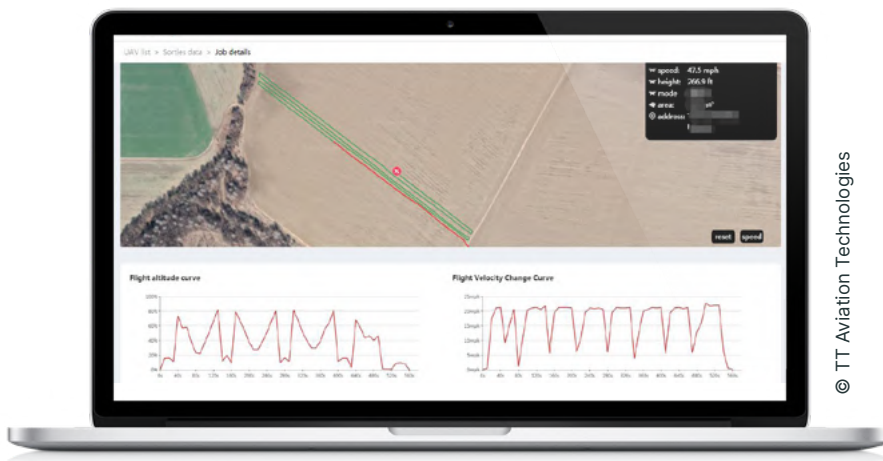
UAV list > Sorties data > Job details

speed: 47.5 mph
height: 266.9 ft
mode: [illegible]
area: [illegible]
address: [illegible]

reset
speed

Flight altitude curve

100ft
80ft
60ft
40ft
20ft
0ft

Flight Velocity Change Curve

25mph
20mph
15mph
10mph
5mph
0mph

© TT Aviation Technologies